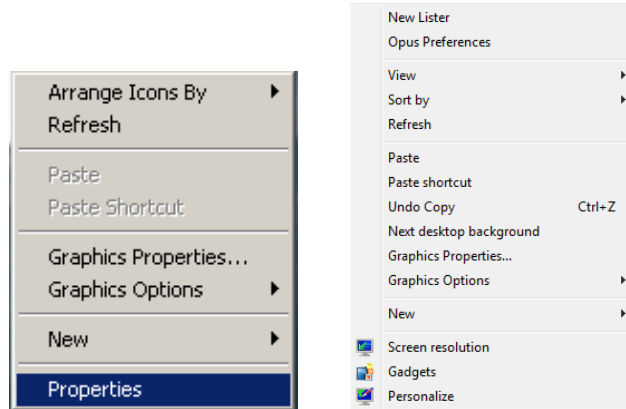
Arrange Icons By
Refresh

Paste
Paste Shortcut

Graphics Properties...
Graphics Options

New

Properties

New Lister
Opus Preferences

View
Sort by
Refresh

Paste
Paste shortcut
Undo Copy Ctrl+Z
Next desktop background
Graphics Properties...
Graphics Options

New

Screen resolution
Gadgets
Personalize